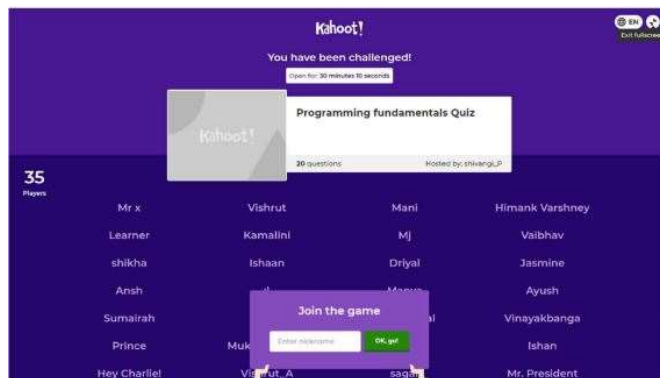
Kahoot!

EN

Exit fullscreen

You have been challenged!

Open for: 30 minutes 10 seconds

Kahoot!

Programming fundamentals Quiz

20 questions

Hosted by: shivangi_P

35
Players

| | | | |
|---|---|---|---|
| Mr x | Vishrut | Mani | Himank Varshney |
| Learner | Kamalini | Mj | Vaibhav |
| shikha | Ishaan | Driyal | Jasmine |
| Ansh | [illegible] | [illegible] | Ayush |
| Sumairah | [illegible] | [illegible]al | Vinayakbanga |
| Prince | Muk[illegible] | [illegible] | Ishan |
| Hey Charlie! | Vishrut_A | saga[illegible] | Mr. President |

Join the game

Enter nickname

OK, go!